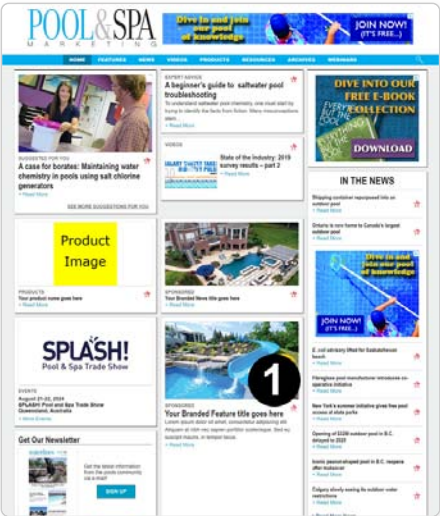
POOL&SPA
MARKETING

Dive in and join our pool of knowledge

JOIN NOW! (IT'S FREE...)

HOME FEATURES NEWS VIDEOS PRODUCTS RESOURCES ARCHIVES WEBINARS

SUGGESTED FOR YOU
A case for borates: Maintaining water chemistry in pools using salt chlorine generators
» Read More

SEE MORE SUGGESTIONS FOR YOU

EXPERT ADVICE
A beginner's guide to saltwater pool troubleshooting
To understand saltwater pool chemistry, one must start by trying to identify the facts from fiction. Many misconceptions exist...
» Read More

VIDEOS
State of the industry: 2019 survey results – part 2
» Read More

DIVE INTO OUR FREE E-BOOK COLLECTION
EVERYTHING YOU NEED TO KNOW ABOUT THE POOL INDUSTRY
DOWNLOAD

IN THE NEWS
Shipping container repurposed into an outdoor pool
» Read More

Ontario is new home to Canada's largest outdoor pool
» Read More

Dive in and join our pool of knowledge
JOIN NOW! (IT'S FREE...)

Product Image

PRODUCTS
Your product name goes here
» Read More

SPONSORED
Your Branded News title goes here
» Read More

SPLASH!
Pool & Spa Trade Show

EVENTS
August 21-22, 2024
SPLASH! Pool and Spa Trade Show
Queensland, Australia
» More Events

1

SPONSORED
Your Branded Feature title goes here
Lorem ipsum dolor sit amet, consectetur adipiscing elit. Aliquam at nibh non quam porttitor scelerisque. Sed eu suscipit mauris, in tempor lacus.
» Read More

E. coli advisory lifted for Saskatchewan beach
» Read More

Fibreglass pool manufacturer introduces co-operative initiative
» Read More

New York's summer initiative gives free pool access at state parks
» Read More

Opening of $32M outdoor pool in B.C. delayed to 2023
» Read More

Iconic planned pool in B.C. reopens after makeover
» Read More

Calgary slowly easing its outdoor water restrictions
» Read More

Get Our Newsletter
Get the latest information from the pools community via e-mail!
SIGN UP